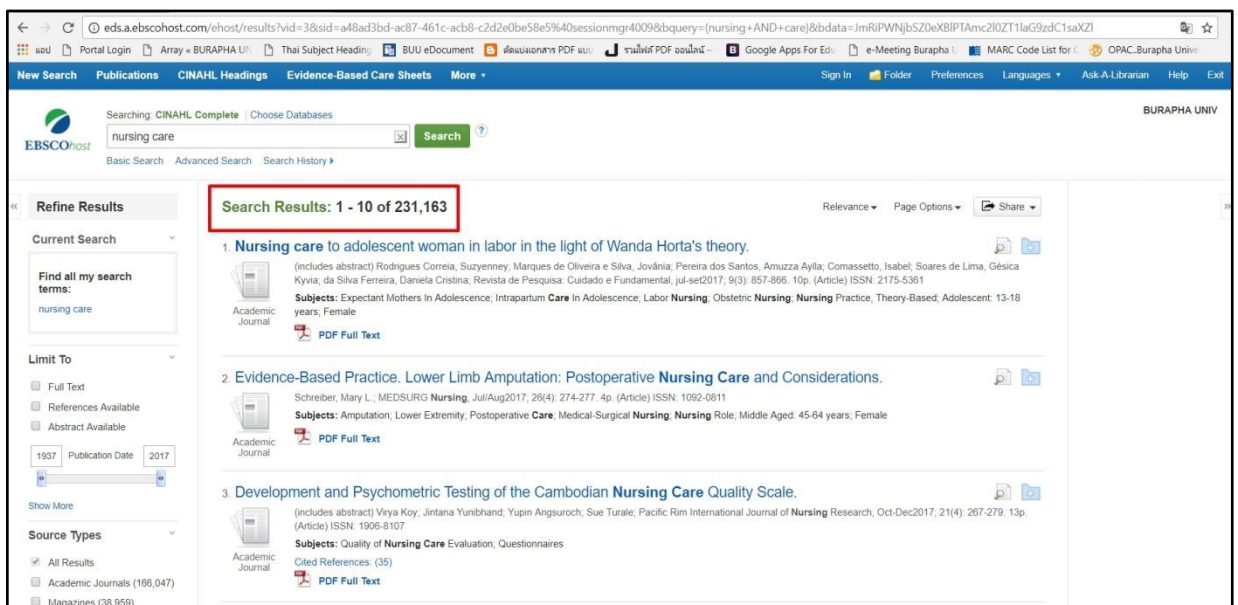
eds.a.ebscohost.com/ehost/results?vid=3&sid=a48ad3bd-ac87-461c-acb8-c2d2e0be58e5%40sessionmgr4009&bquery=(nursing+AND+care)&bdata=JmRiPWNjbSZ0eXBlPTAmc2l0ZT1laG9zdC1saXZl

แอป Portal Login Array « BURAPHA UN Thai Subject Heading BUU eDocument ตัดแบ่งเอกสาร PDF แบบ รวมไฟล์ PDF ออนไลน์ Google Apps For Edu e-Meeting Burapha U MARC Code List for C OPAC..Burapha Unive

New Search Publications CINAHL Headings Evidence-Based Care Sheets More ▾ Sign In Folder Preferences Languages ▾ Ask-A-Librarian Help Exit

EBSCOhost

Searching: CINAHL Complete | Choose Databases

nursing care

Search

Basic Search Advanced Search Search History ▸

BURAPHA UNIV

Refine Results

Current Search

Find all my search terms:

nursing care

Limit To

Full Text

References Available

Abstract Available

1937 Publication Date 2017

Show More

Source Types

All Results

Academic Journals (166,047)

Magazines (38,959)

Search Results: 1 - 10 of 231,163

Relevance ▾ Page Options ▾ Share ▾

1. Nursing care to adolescent woman in labor in the light of Wanda Horta's theory.

(includes abstract) Rodrigues Correia, Suzyenney; Marques de Oliveira e Silva, Jovânia; Pereira dos Santos, Amuzza Aylla; Comassetto, Isabel; Soares de Lima, Gêsica Kyvia; da Silva Ferreira, Daniela Cristina; Revista de Pesquisa: Cuidado e Fundamental, jul-set2017; 9(3): 857-866. 10p. (Article) ISSN: 2175-5361

Subjects: Expectant Mothers In Adolescence; Intrapartum Care In Adolescence; Labor Nursing; Obstetric Nursing; Nursing Practice, Theory-Based; Adolescent: 13-18 years; Female

Academic Journal

PDF Full Text

2. Evidence-Based Practice. Lower Limb Amputation: Postoperative Nursing Care and Considerations.

Schreiber, Mary L.; MEDSURG Nursing, Jul/Aug2017; 26(4): 274-277. 4p. (Article) ISSN: 1092-0811

Subjects: Amputation; Lower Extremity; Postoperative Care; Medical-Surgical Nursing; Nursing Role; Middle Aged: 45-64 years; Female

Academic Journal

PDF Full Text

3. Development and Psychometric Testing of the Cambodian Nursing Care Quality Scale.

(includes abstract) Virya Koy; Jintana Yunibhand; Yupin Angsuroch; Sue Turale; Pacific Rim International Journal of Nursing Research, Oct-Dec2017; 21(4): 267-279. 13p. (Article) ISSN: 1906-8107

Subjects: Quality of Nursing Care Evaluation; Questionnaires

Academic Journal

Cited References: (35)

PDF Full Text